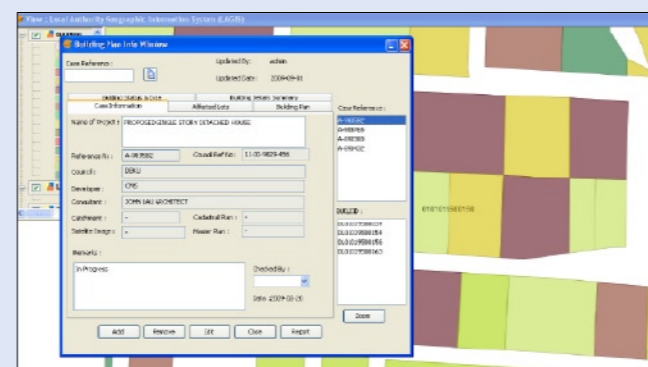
View : Local Authority Geographic Information System (LAGIS)

Building Plan Info Window

Case Reference :

Updated By : admin

Updated Date : 2009-09-01

Building Status & Cost

Building Details Summary

Case Information

Affected Lots

Building Plan

Name of Project : PROPOSED SINGLE STORY DETACHED HOUSE

Reference No : A-093582

Council Ref No : 11-00-9829-456

Council : DBKU

Developer : CMS

Consultant : JOHN BAU ARCHITECT

Catchment : -

Cadastral Run : -

Satellite Image : -

Master Plan : -

Remarks :

In Progress

Checked By :

Date 2009-08-28

Add

Remove

Edit

Close

Report

Case Reference :

A-093582

A-988765

A-098303

A-098432

DUCLID :

DL0107588629

DL0107588154

DL0107588156

DL0107588163

Zoom

010101588158